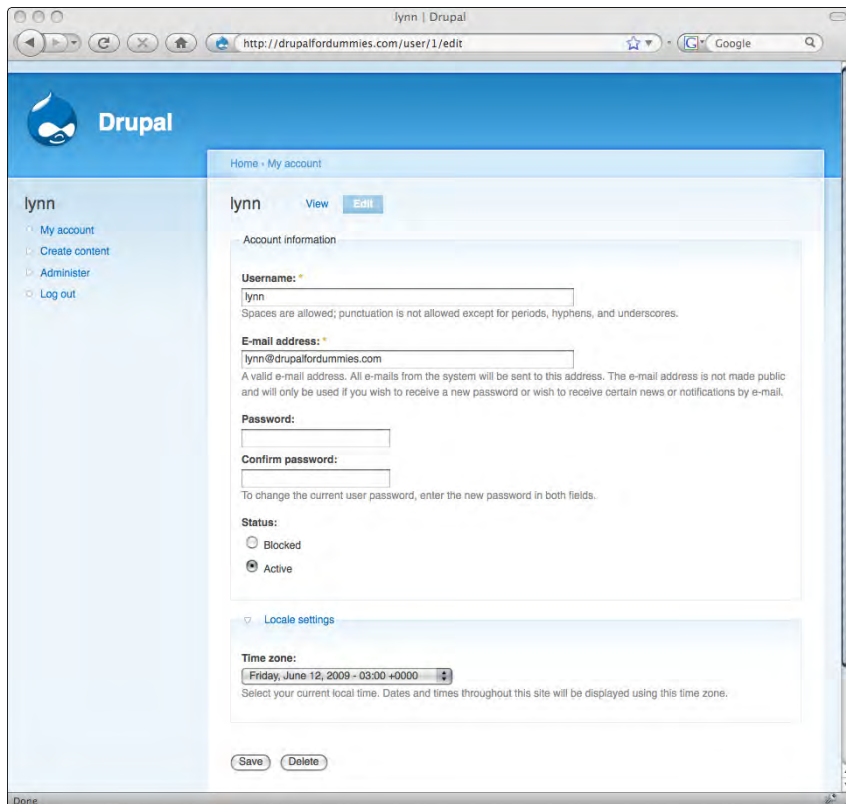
lynn | Drupal

http://drupalfordummies.com/user/1/edit

Google

Drupal

Home › My account

lynn

My account
Create content
Administer
Log out

lynn View Edit

Account information

Username: *
lynn
Spaces are allowed; punctuation is not allowed except for periods, hyphens, and underscores.

E-mail address: *
lynn@drupalfordummies.com
A valid e-mail address. All e-mails from the system will be sent to this address. The e-mail address is not made public and will only be used if you wish to receive a new password or wish to receive certain news or notifications by e-mail.

Password:

Confirm password:

To change the current user password, enter the new password in both fields.

Status:
Blocked
Active

Locale settings

Time zone:
Friday, June 12, 2009 - 03:00 +0000
Select your current local time. Dates and times throughout this site will be displayed using this time zone.

Save Delete

Done